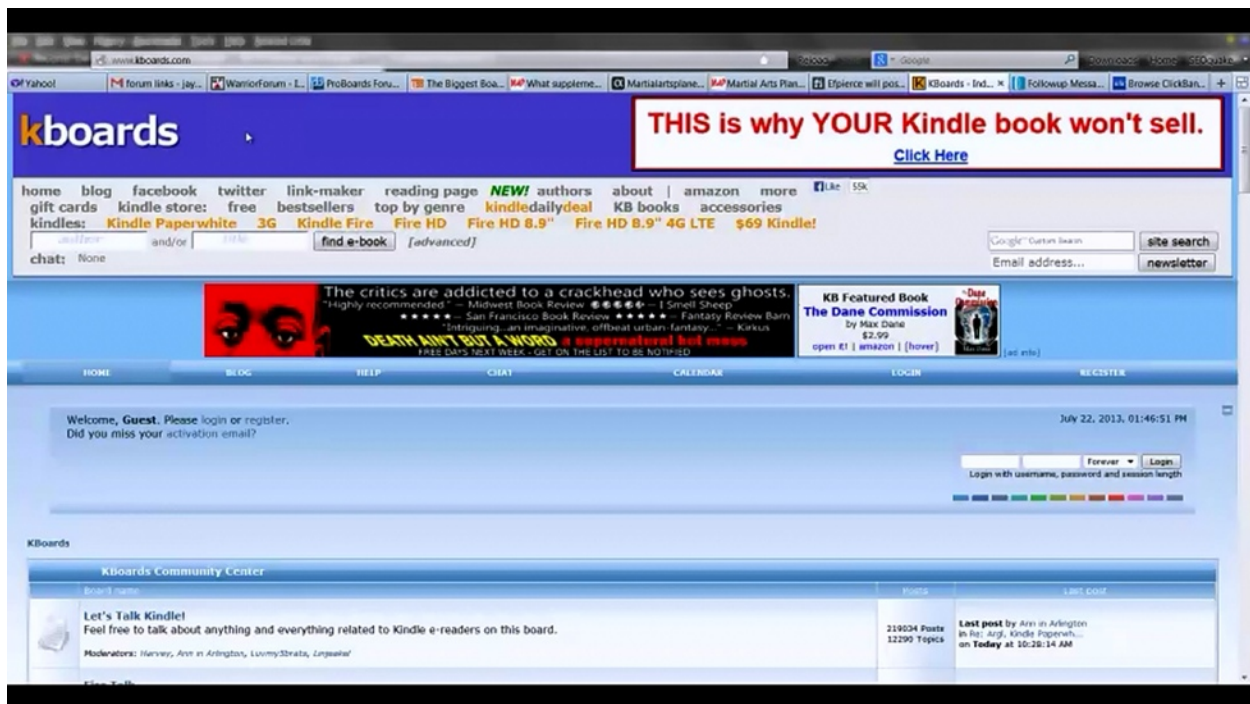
www.kboards.com

Yahoo! | forum links - jay... | WarriorForum - I... | ProBoards Foru... | The Biggest Boa... | What suppleme... | Martialartsplane... | Martial Arts Plan... | Efpierce will pos... | KBoards - Ind... | Followup Messa... | Browse ClickBan...

kboards

THIS is why YOUR Kindle book won't sell.
Click Here

home blog facebook twitter link-maker reading page NEW! authors about | amazon more Like 55k
gift cards kindle store: free bestsellers top by genre kindledailydeal KB books accessories
kindles: Kindle Paperwhite 3G Kindle Fire Fire HD Fire HD 8.9" Fire HD 8.9" 4G LTE $69 Kindle!
and/or find e-book [advanced]
chat: None

site search
Email address... newsletter

The critics are addicted to a crackhead who sees ghosts.
"Highly recommended." – Midwest Book Review – I Smell Sheep
– San Francisco Book Review – Fantasy Review Barn
"Intriguing...an imaginative, offbeat urban-fantasy..." – Kirkus
DEATH AIN'T BUT A WORD a supernatural hot mess
FREE DAYS NEXT WEEK - GET ON THE LIST TO BE NOTIFIED

KB Featured Book
The Dane Commission
by Max Dane
$2.99
open it! | amazon | [hover]
[ad info]

HOME BLOG HELP CHAT CALENDAR LOGIN REGISTER

Welcome, Guest. Please login or register.
Did you miss your activation email?

July 22, 2013, 01:46:51 PM

Forever Login
Login with username, password and session length

KBoards

KBoards Community Center
Board name | Posts | Last post

Let's Talk Kindle!
Feel free to talk about anything and everything related to Kindle e-readers on this board.
Moderators: Harvey, Ann in Arlington, LuvmyStrata, Lmyaeka!

219034 Posts
12290 Topics

Last post by Ann in Arlington
in Re: Argl, Kindle Paperwh...
on Today at 10:28:14 AM